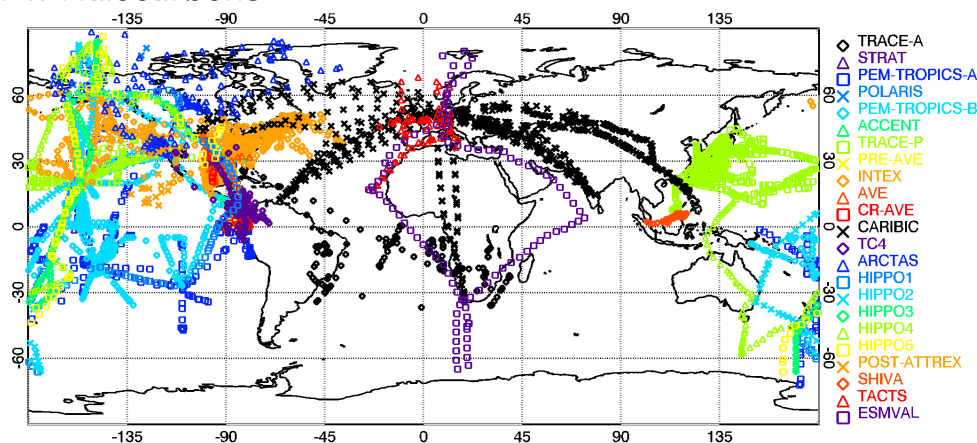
-135 -90 -45 0 45 90 135

60
30
0
-30
-60

60
30
0
-30
-60

-135 -90 -45 0 45 90 135

TRACE-A
STRAT
PEM-TROPICS-A
POLARIS
PEM-TROPICS-B
ACCENT
TRACE-P
PRE-AVE
INTEX
AVE
CR-AVE
CARIBIC
TC4
ARCTAS
HIPPO1
HIPPO2
HIPPO3
HIPPO4
HIPPO5
POST-ATTREX
SHIVA
TACTS
ESMVAL